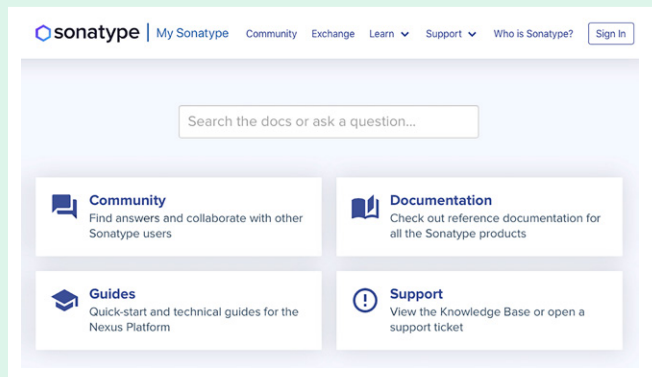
sonatype | My Sonatype Community Exchange Learn Support Who is Sonatype? Sign In

Search the docs or ask a question...

Community
Find answers and collaborate with other Sonatype users

Documentation
Check out reference documentation for all the Sonatype products

Guides
Quick-start and technical guides for the Nexus Platform

Support
View the Knowledge Base or open a support ticket